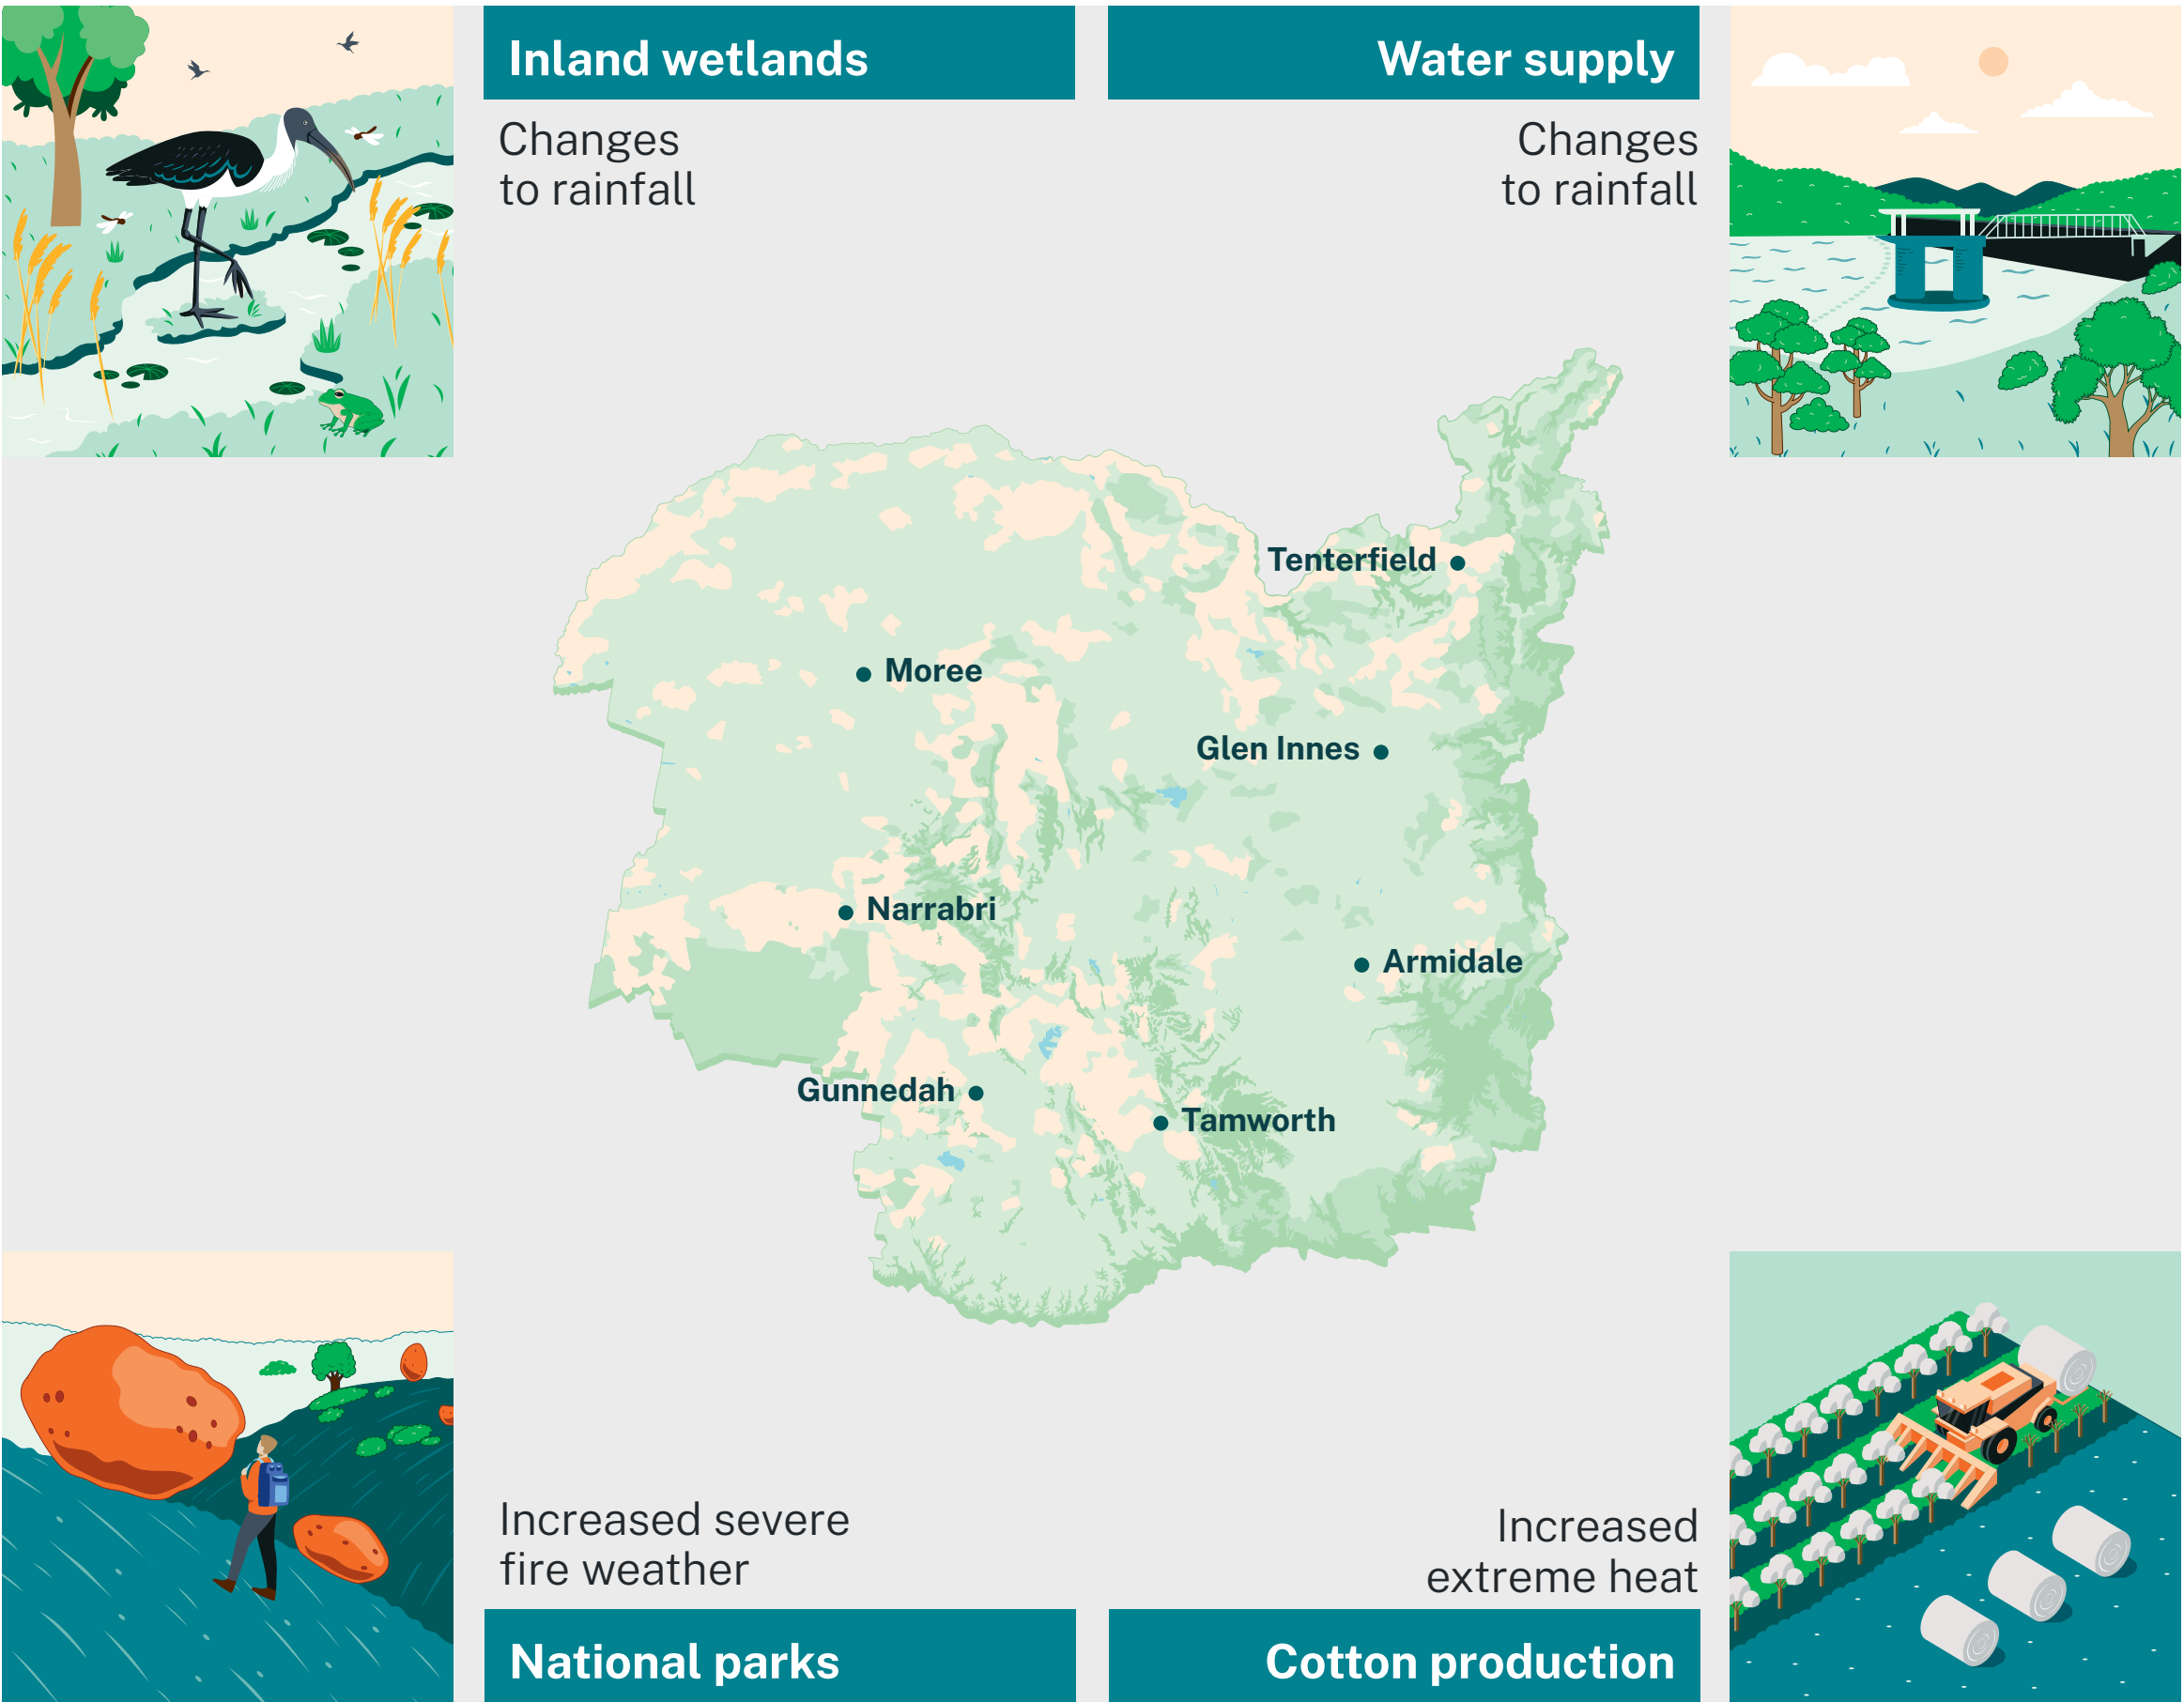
Inland wetlands

Changes to rainfall

Water supply

Changes to rainfall

Tenterfield

Moree

Glen Innes

Narrabri

Armidale

Gunnedah

Tamworth

Increased severe fire weather

National parks

Increased extreme heat

Cotton production